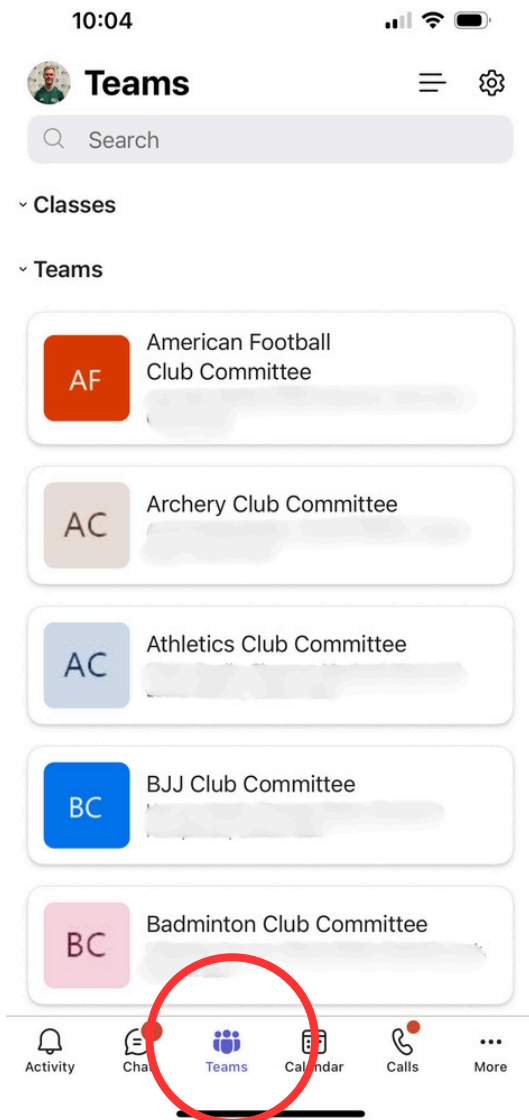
10:04

Teams

Search

Classes

Teams

AF
American Football Club Committee
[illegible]

AC
Archery Club Committee
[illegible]

AC
Athletics Club Committee
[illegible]

BC
BJJ Club Committee
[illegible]

BC
Badminton Club Committee
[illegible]

Activity
Chat
Teams
Calendar
Calls
More